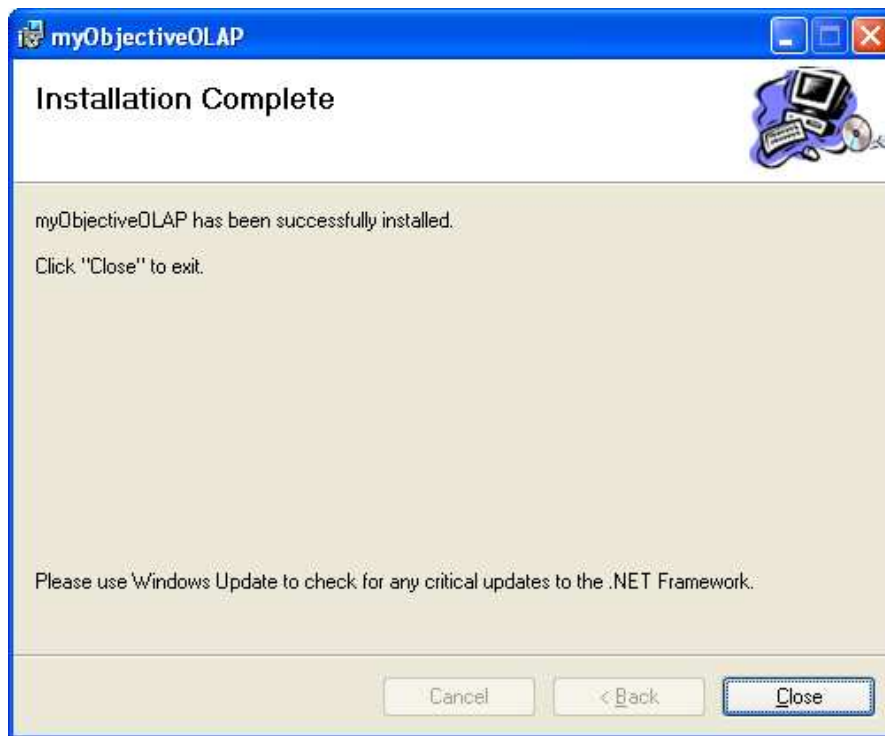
myObjectiveOLAP

Installation Complete

myObjectiveOLAP has been successfully installed.

Click "Close" to exit.

Please use Windows Update to check for any critical updates to the .NET Framework.

Cancel

< Back

Close